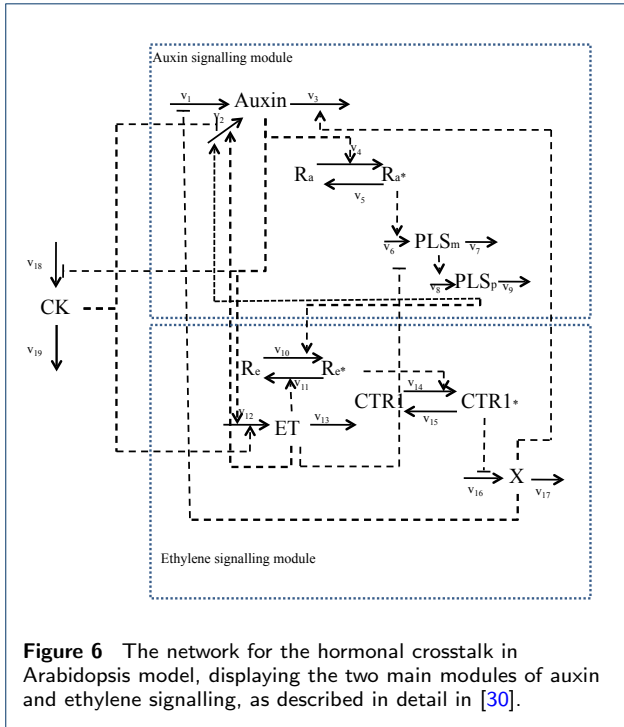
Auxin signalling module

$v_1$ Auxin $v_3$

$v_2$

$v_4$

$R_a$ $R_{a*}$

$v_5$

$v_6$ $PLS_m$ $v_7$

$v_{18}$

$v_8$ $PLS_p$ $v_9$

CK

$v_{19}$

$v_{10}$

$R_e$ $R_{e*}$

$v_{11}$

$v_{14}$

CTR1 CTR1*

$v_{15}$

$v_{12}$ ET $v_{13}$

$v_{16}$ X $v_{17}$

Ethylene signalling module

**Figure 6** The network for the hormonal crosstalk in Arabidopsis model, displaying the two main modules of auxin and ethylene signalling, as described in detail in [30].